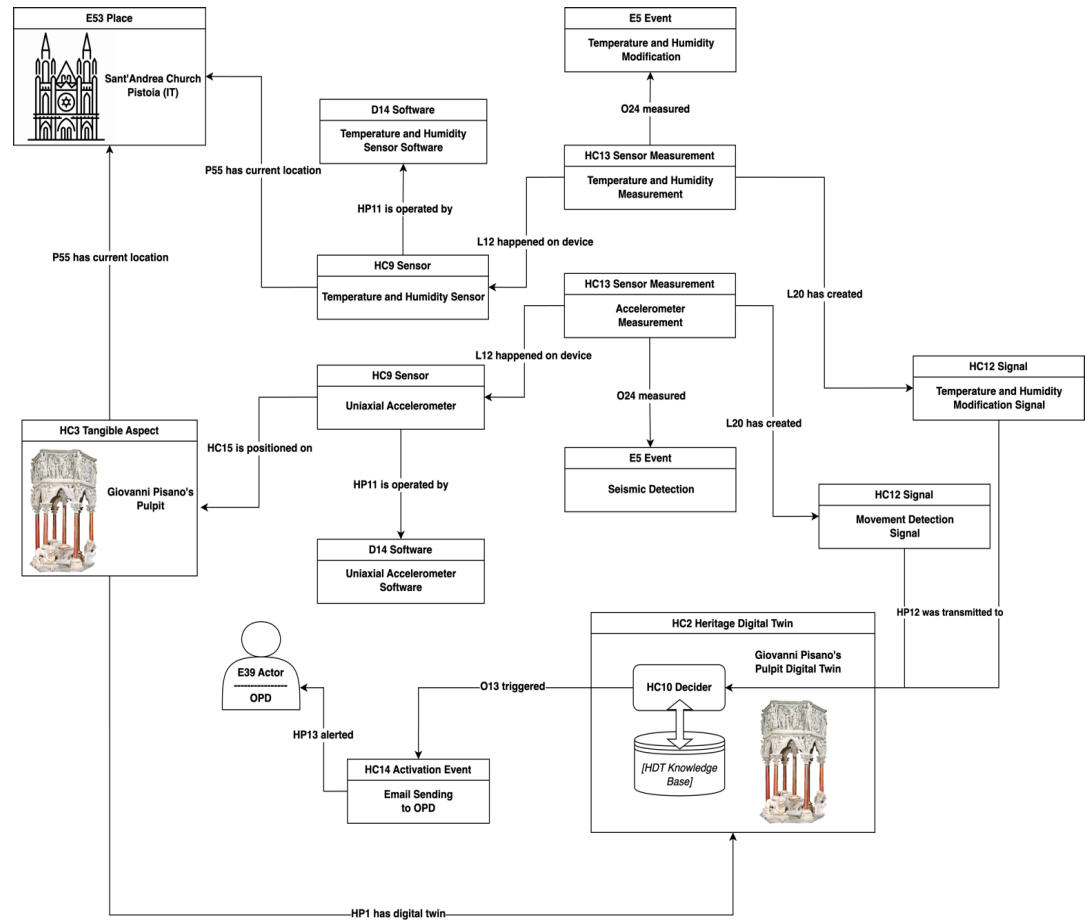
E53 Place

Sant'Andrea Church Pistoia (IT)

E5 Event

Temperature and Humidity Modification

O24 measured

D14 Software

Temperature and Humidity Sensor Software

P55 has current location

HC13 Sensor Measurement

Temperature and Humidity Measurement

HP11 is operated by

L12 happened on device

P55 has current location

HC9 Sensor

Temperature and Humidity Sensor

HC13 Sensor Measurement

Accelerometer Measurement

L20 has created

L12 happened on device

HC9 Sensor

Uniaxial Accelerometer

O24 measured

HC12 Signal

Temperature and Humidity Modification Signal

HC3 Tangible Aspect

Giovanni Pisano's Pulpit

HC15 is positioned on

L20 has created

E5 Event

Seismic Detection

HP11 is operated by

HC12 Signal

Movement Detection Signal

D14 Software

Uniaxial Accelerometer Software

HP12 was transmitted to

HC2 Heritage Digital Twin

E39 Actor

OPD

O13 triggered

HC10 Decider

Giovanni Pisano's Pulpit Digital Twin

HP13 alerted

[HDT Knowledge Base]

HC14 Activation Event

Email Sending to OPD

HP1 has digital twin